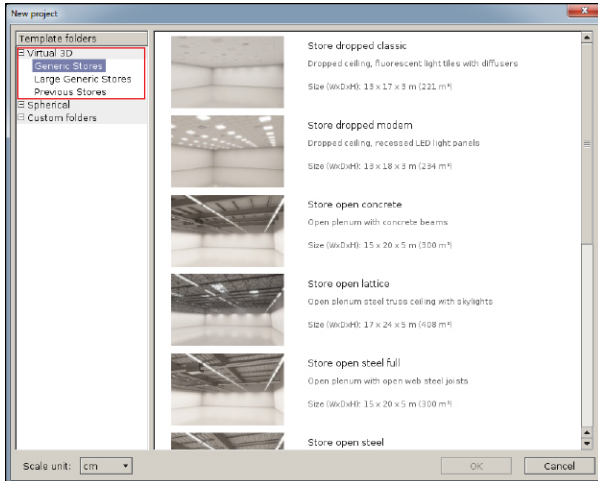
New project

Template folders
⊟ Virtual 3D
Generic Stores
Large Generic Stores
Previous Stores
⊞ Spherical
⊟ Custom folders

Store dropped classic
Dropped ceiling, fluorescent light tiles with diffusers
Size (WxDxH): 13 x 17 x 3 m (221 m²)

Store dropped modern
Dropped ceiling, recessed LED light panels
Size (WxDxH): 13 x 18 x 3 m (234 m²)

Store open concrete
Open plenum with concrete beams
Size (WxDxH): 15 x 20 x 5 m (300 m²)

Store open lattice
Open plenum steel truss ceiling with skylights
Size (WxDxH): 17 x 24 x 5 m (408 m²)

Store open steel full
Open plenum with open web steel joists
Size (WxDxH): 15 x 20 x 5 m (300 m²)

Store open steel

Scale unit: cm
OK
Cancel